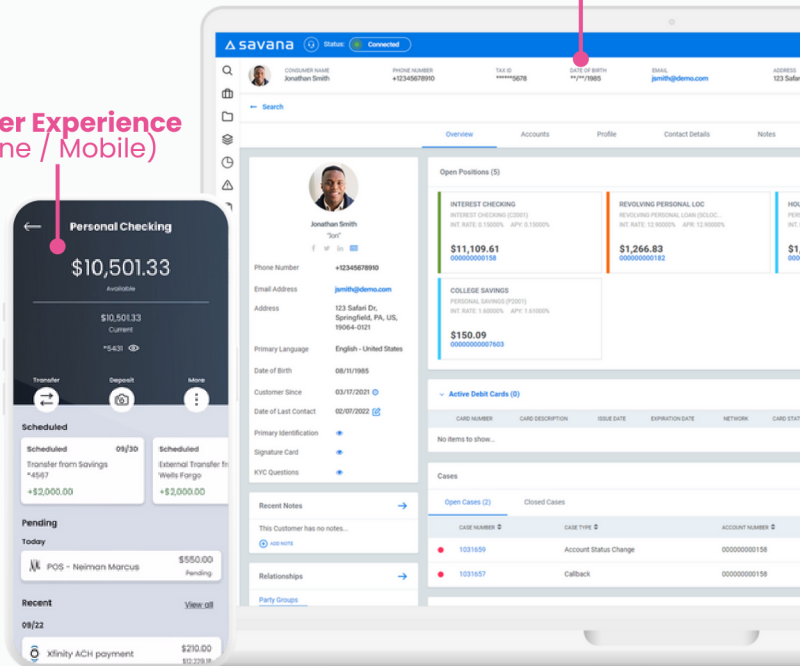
er Experience
ne / Mobile)

Personal Checking
$10,501.33
Available
$10,501.33
Current
*5431
Transfer
Deposit
More
Scheduled
Scheduled 09/30
Transfer from Savings *4567
+$2,000.00
Scheduled
External Transfer fr Wells Fargo
+$2,000.00
Pending
Today
POS - Neiman Marcus $550.00 Pending
Recent
View all
09/22
Xfinity ACH payment $210.00 $10,229.18

savana Status: Connected
CONSUMER NAME Jonathan Smith
PHONE NUMBER +12345678910
TAX ID ******5678
DATE OF BIRTH **/**/1985
EMAIL jsmith@demo.com
ADDRESS 123 Safar
← Search
Overview Accounts Profile Contact Details Notes
Jonathan Smith
"Jon"
Phone Number +12345678910
Email Address jsmith@demo.com
Address 123 Safari Dr, Springfield, PA, US, 19064-0121
Primary Language English - United States
Date of Birth 08/11/1985
Customer Since 03/17/2021
Date of Last Contact 02/07/2022
Primary Identification
Signature Card
KYC Questions
Recent Notes
This Customer has no notes...
ADD NOTE
Relationships
Party Groups
Open Positions (5)
INTEREST CHECKING
INTEREST CHECKING (C2001)
INT. RATE: 0.15000% APY: 0.15000%
$11,109.61
000000000158
REVOLVING PERSONAL LOC
REVOLVING PERSONAL LOAN (SCLOC...
INT. RATE: 12.90000% APY: 12.90000%
$1,266.83
000000000182
HOU
$1,
COLLEGE SAVINGS
PERSONAL SAVINGS (P2001)
INT. RATE: 1.60000% APY: 1.61000%
$150.09
00000000007603
Active Debit Cards (0)
CARD NUMBER CARD DESCRIPTION ISSUE DATE EXPIRATION DATE NETWORK CARD STAT
No items to show...
Cases
Open Cases (2) Closed Cases
| CASE NUMBER | CASE TYPE | ACCOUNT NUMBER |
|---|---|---|
| 1031659 | Account Status Change | 000000000158 |
| 1031657 | Callback | 000000000158 |